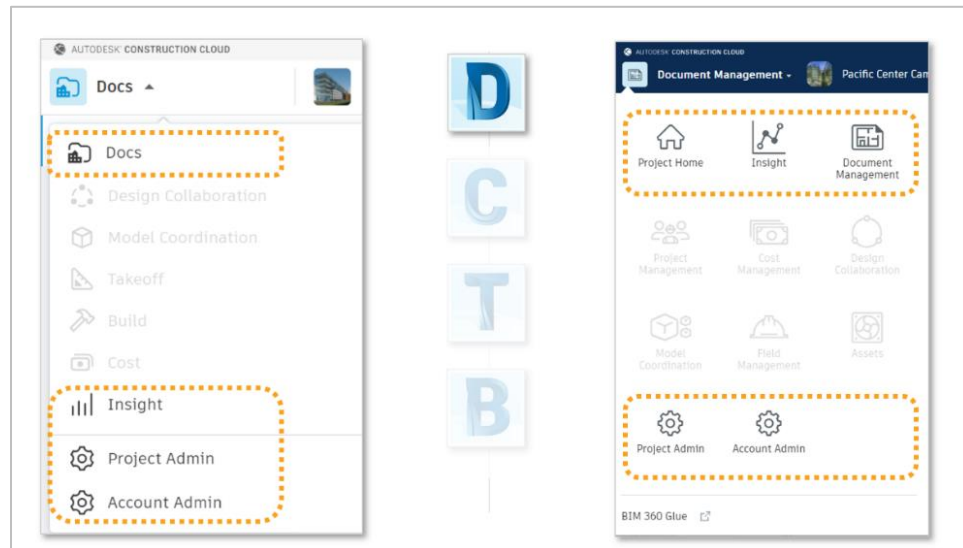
AUTODESK CONSTRUCTION CLOUD

Docs

Docs

Design Collaboration

Model Coordination

Takeoff

Build

Cost

Insight

Project Admin

Account Admin

D

C

T

B

AUTODESK CONSTRUCTION CLOUD

Document Management

Pacific Center Cam

Project Home

Insight

Document Management

Project Management

Cost Management

Design Collaboration

Model Coordination

Field Management

Assets

Project Admin

Account Admin

BIM 360 Glue